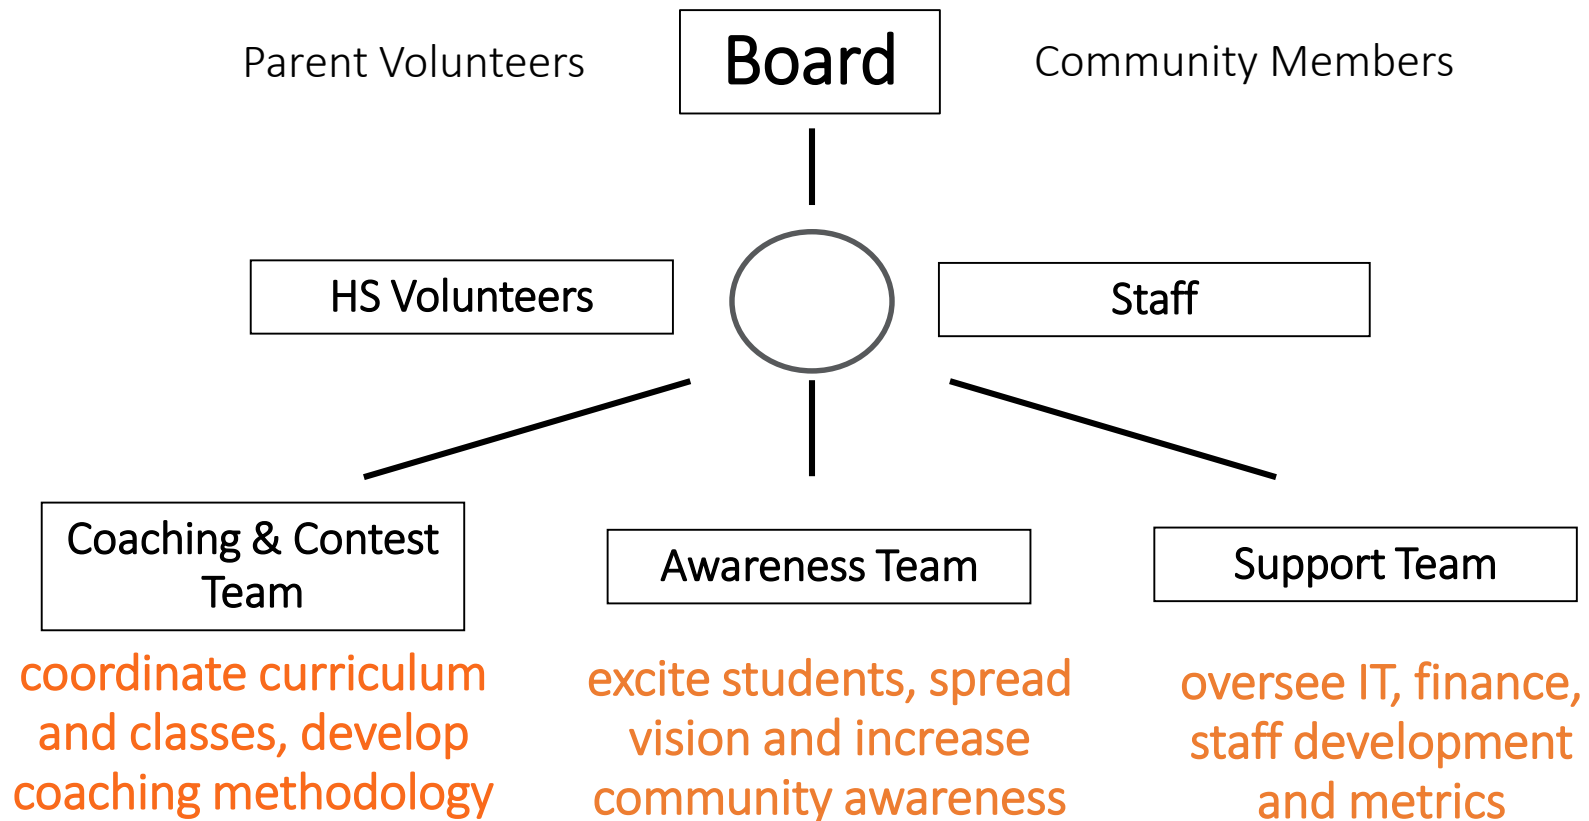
Parent Volunteers

Board

Community Members

HS Volunteers

Staff

Coaching & Contest Team

coordinate curriculum and classes, develop coaching methodology

Awareness Team

excite students, spread vision and increase community awareness

Support Team

oversee IT, finance, staff development and metrics